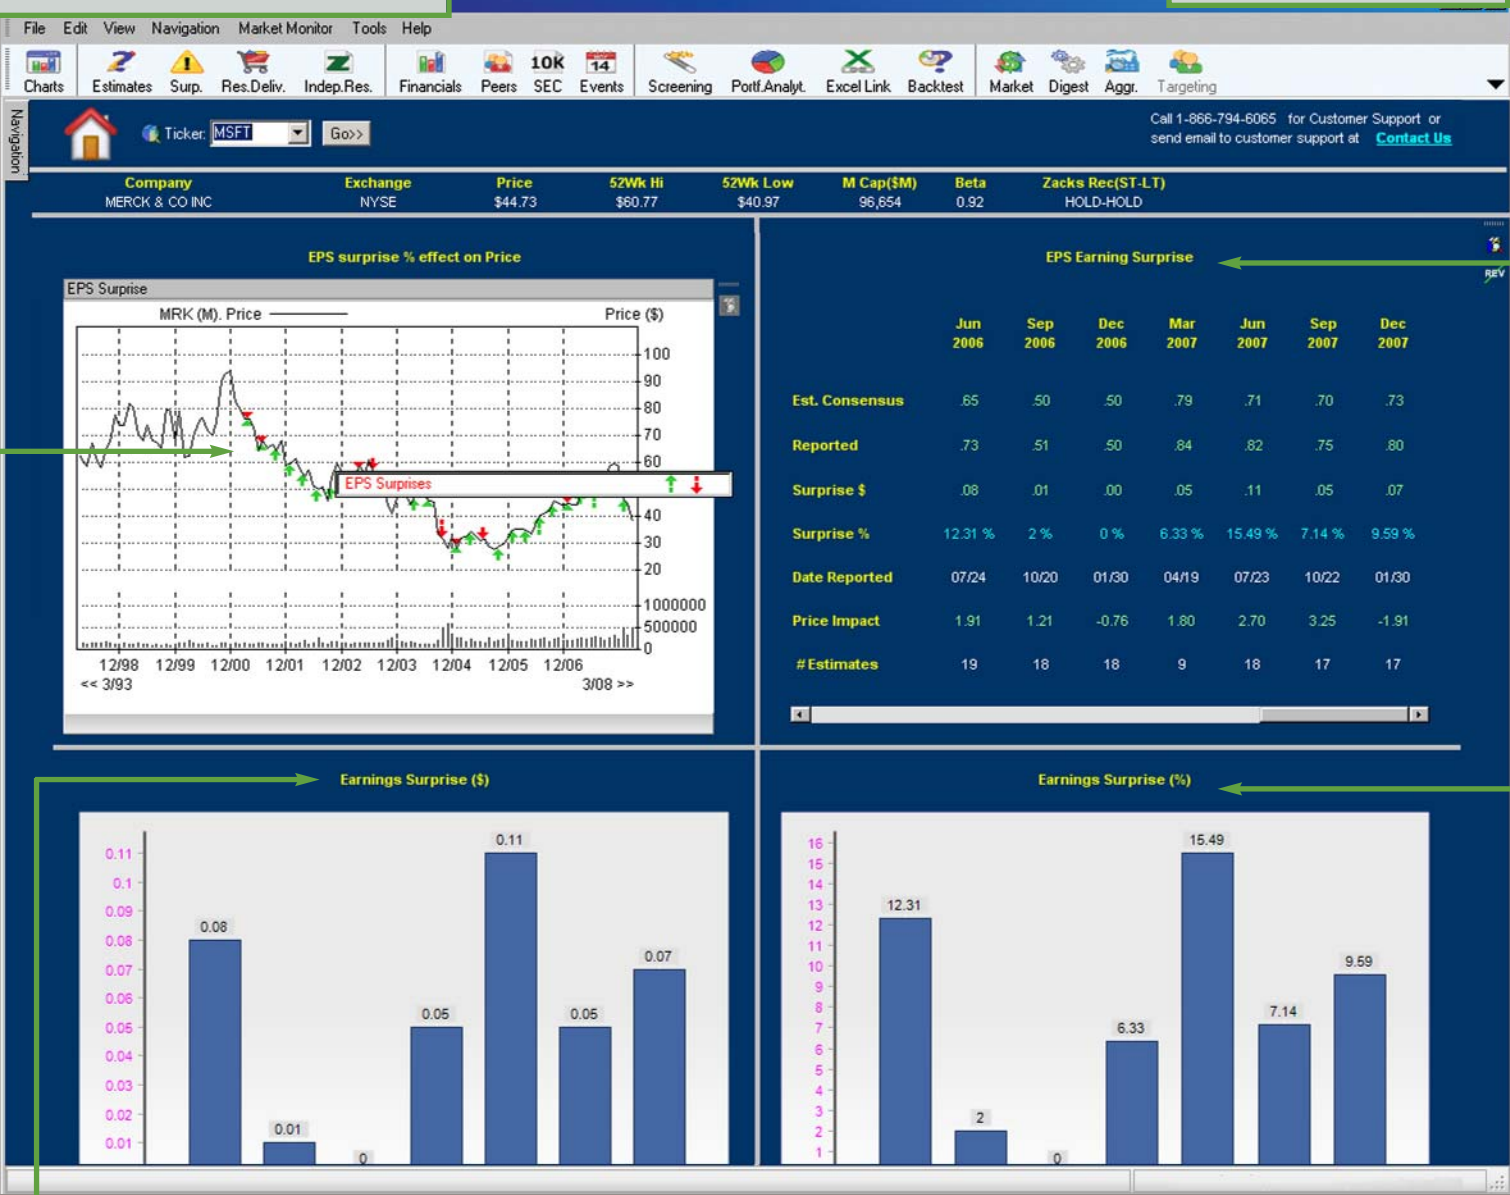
File Edit View Navigation Market Monitor Tools Help

Charts Estimates Surp. Res.Deliv. Indep.Res. Financials Peers 10K SEC 14 Events Screening Portf.Analyt. Excel Link Backtest Market Digest Aggr. Targeting

Navigation

Ticker MSFT Go>>

Call 1-866-794-6065 for Customer Support or send email to customer support at Contact Us

| Company | Exchange | Price | 52Wk Hi | 52Wk Low | M Cap($M) | Beta | Zacks Rec(ST-LT) |
|---|---|---|---|---|---|---|---|
| MERCK & CO INC | NYSE | $44.73 | $60.77 | $40.97 | 96,654 | 0.92 | HOLD-HOLD |

EPS surprise % effect on Price

EPS Surprise

MRK (M). Price Price ($)

100 90 80 70 60 40 30 20 1000000 500000 0

EPS Surprises

12/98 12/99 12/00 12/01 12/02 12/03 12/04 12/05 12/06
<< 3/93 3/08 >>

EPS Earning Surprise

REV

| | Jun 2006 | Sep 2006 | Dec 2006 | Mar 2007 | Jun 2007 | Sep 2007 | Dec 2007 |
|---|---|---|---|---|---|---|---|
| Est. Consensus | .65 | .50 | .50 | .79 | .71 | .70 | .73 |
| Reported | .73 | .51 | .50 | .84 | .82 | .75 | .80 |
| Surprise $ | .08 | .01 | .00 | .05 | .11 | .05 | .07 |
| Surprise % | 12.31 % | 2 % | 0 % | 6.33 % | 15.49 % | 7.14 % | 9.59 % |
| Date Reported | 07/24 | 10/20 | 01/30 | 04/19 | 07/23 | 10/22 | 01/30 |
| Price Impact | 1.91 | 1.21 | -0.76 | 1.80 | 2.70 | 3.25 | -1.91 |
| # Estimates | 19 | 18 | 18 | 9 | 18 | 17 | 17 |

Earnings Surprise ($)

0.11 0.1 0.09 0.08 0.07 0.06 0.05 0.04 0.03 0.02 0.01

0.08 0.01 0 0.05 0.11 0.05 0.07

Earnings Surprise (%)

16 15 14 13 12 11 10 9 8 7 6 5 4 3 2 1

12.31 2 0 6.33 15.49 7.14 9.59